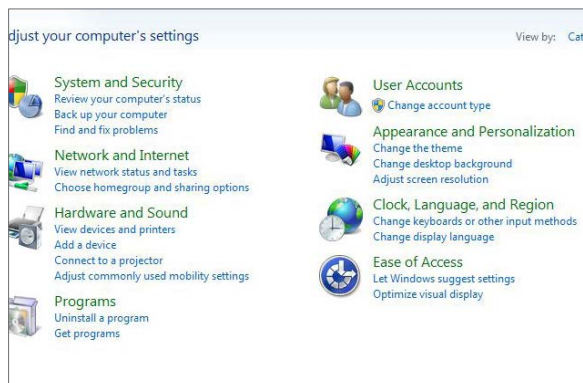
djust your computer's settings

View by: Cat

System and Security
Review your computer's status
Back up your computer
Find and fix problems

Network and Internet
View network status and tasks
Choose homegroup and sharing options

Hardware and Sound
View devices and printers
Add a device
Connect to a projector
Adjust commonly used mobility settings

Programs
Uninstall a program
Get programs

User Accounts
Change account type

Appearance and Personalization
Change the theme
Change desktop background
Adjust screen resolution

Clock, Language, and Region
Change keyboards or other input methods
Change display language

Ease of Access
Let Windows suggest settings
Optimize visual display